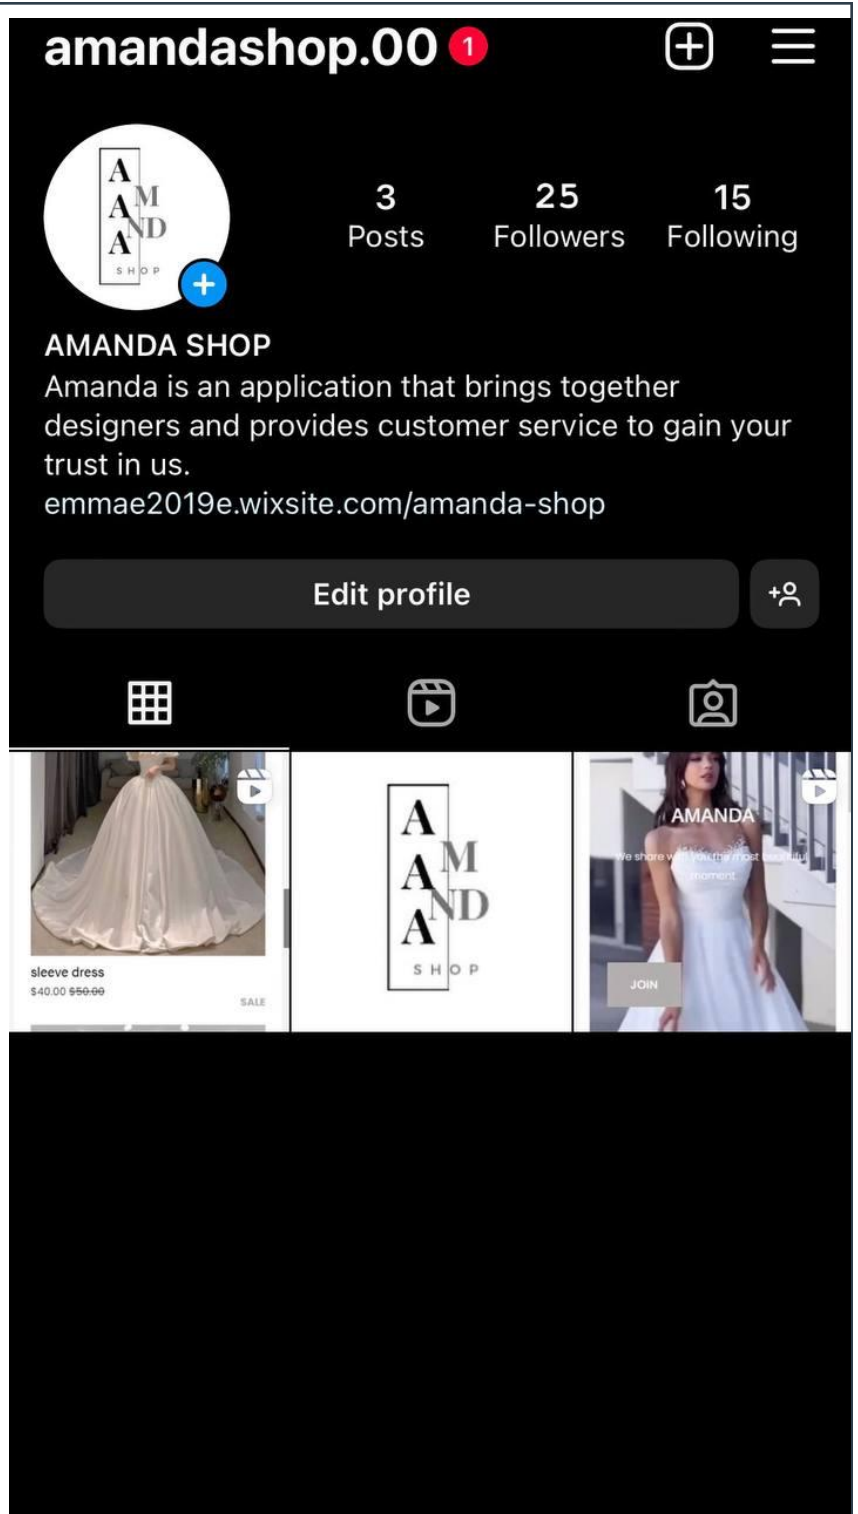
amandashop.00 1

A M A ND A
SHOP

3 Posts
25 Followers
15 Following

AMANDA SHOP
Amanda is an application that brings together designers and provides customer service to gain your trust in us.
emmae2019e.wixsite.com/amanda-shop

Edit profile

sleeve dress
$40.00 ~~$50.00~~
SALE

A M A ND A
SHOP

AMANDA
We share with you the most beautiful moment
JOIN